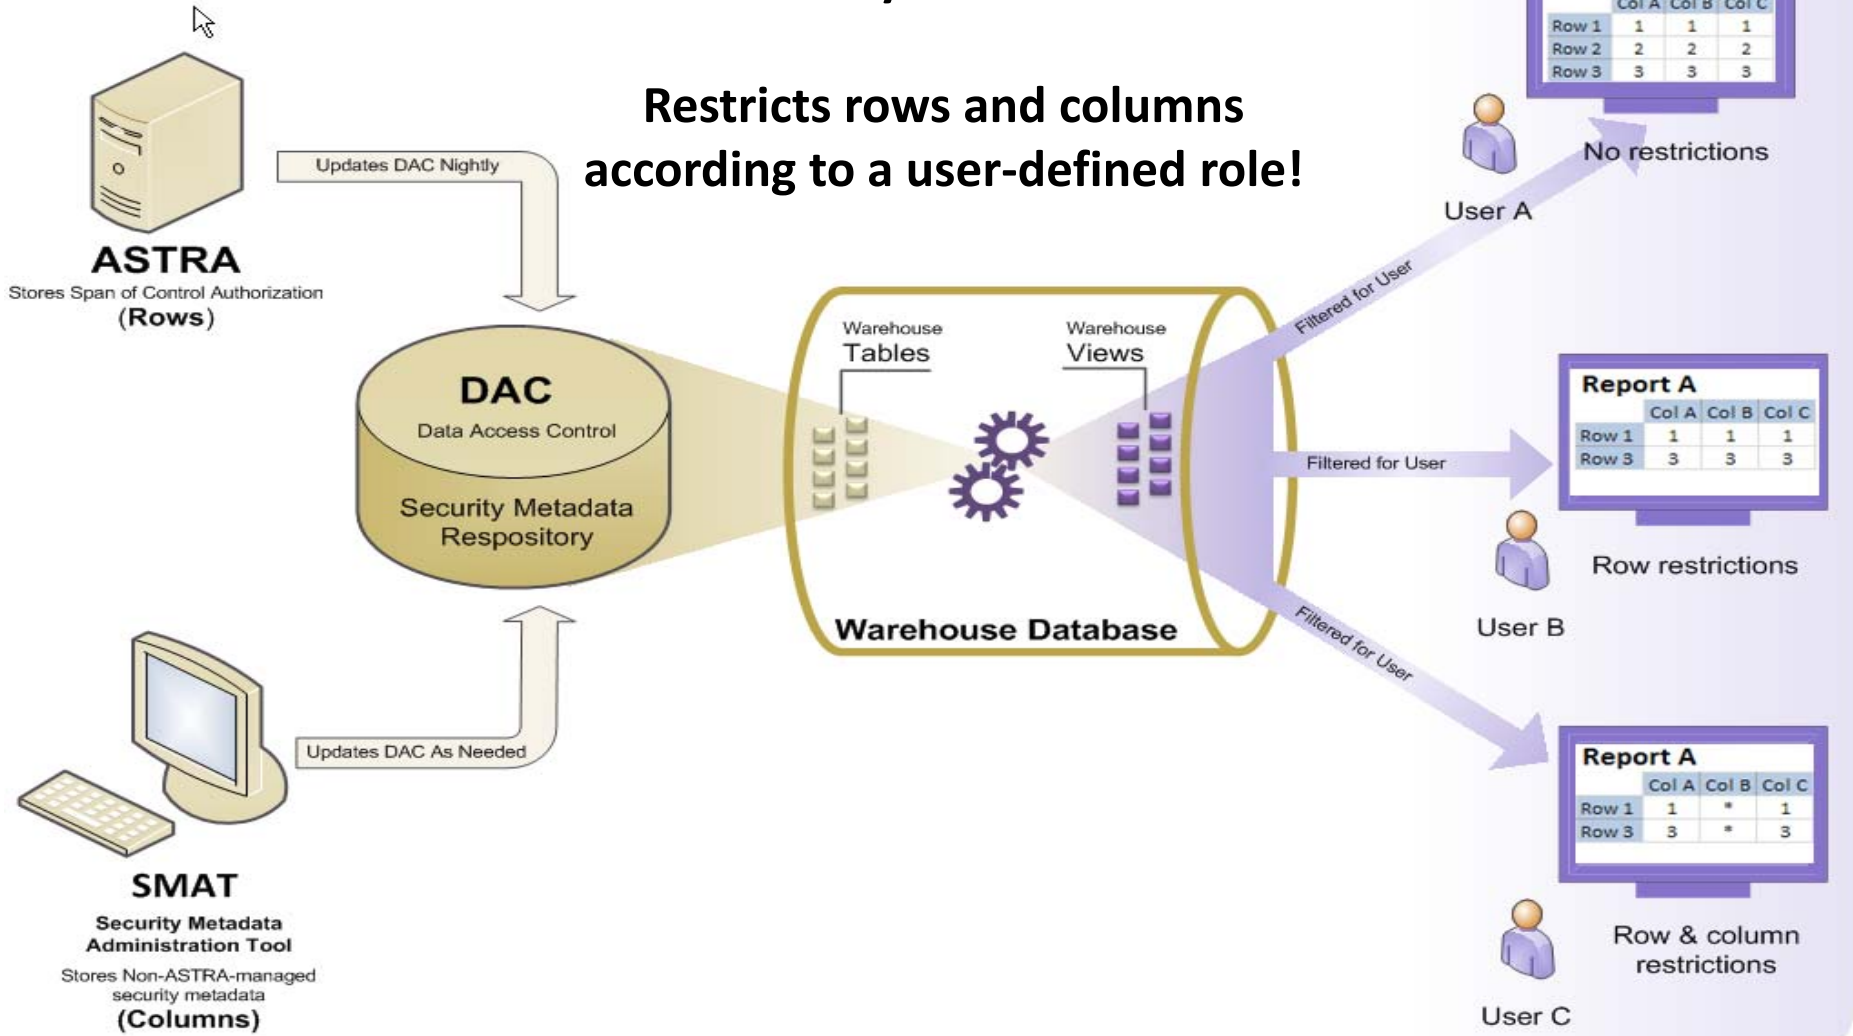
Restricts rows and columns according to a user-defined role!

ASTRA
Stores Span of Control Authorization
(Rows)

Updates DAC Nightly

DAC
Data Access Control
Security Metadata Respository

Updates DAC As Needed

SMAT
Security Metadata Administration Tool
Stores Non-ASTRA-managed security metadata
(Columns)

Warehouse Tables
Warehouse Views
Warehouse Database

Filtered for User
Filtered for User
Filtered for User

| | Col A | Col B | Col C |
|---|---|---|---|
| Row 1 | 1 | 1 | 1 |
| Row 2 | 2 | 2 | 2 |
| Row 3 | 3 | 3 | 3 |

User A
No restrictions

Report A

| | Col A | Col B | Col C |
|---|---|---|---|
| Row 1 | 1 | 1 | 1 |
| Row 3 | 3 | 3 | 3 |

User B
Row restrictions

Report A

| | Col A | Col B | Col C |
|---|---|---|---|
| Row 1 | 1 | * | 1 |
| Row 3 | 3 | * | 3 |

User C
Row & column restrictions